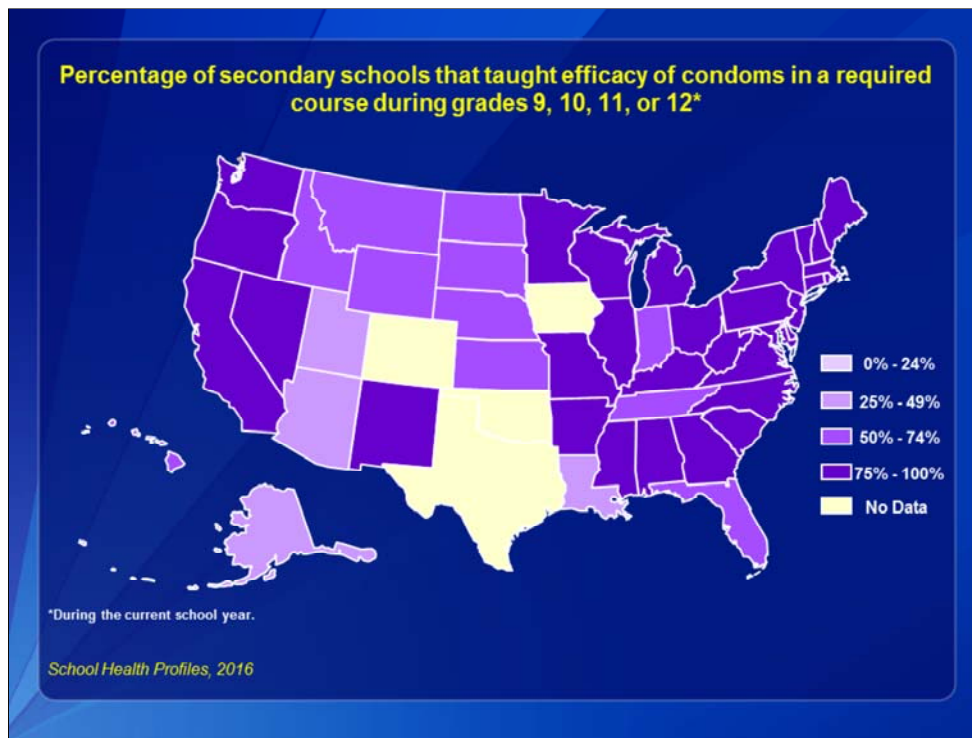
Percentage of secondary schools that taught efficacy of condoms in a required course during grades 9, 10, 11, or 12*

0% - 24%
25% - 49%
50% - 74%
75% - 100%
No Data

*During the current school year.

School Health Profiles, 2016